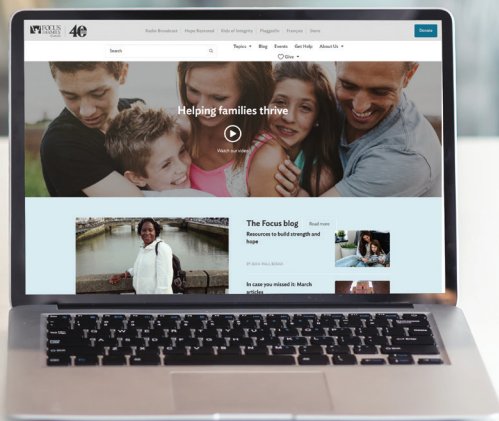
FOCUS ON THE FAMILY Canada 40

Radio Broadcast Hope Restored Kids of Integrity Plugged In Français Store

Donate

Search

Topics Blog Events Get Help About Us

Give

Helping families thrive

Watch our video

The Focus blog Read more

Resources to build strength and hope

BY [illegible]

In case you missed it: March articles